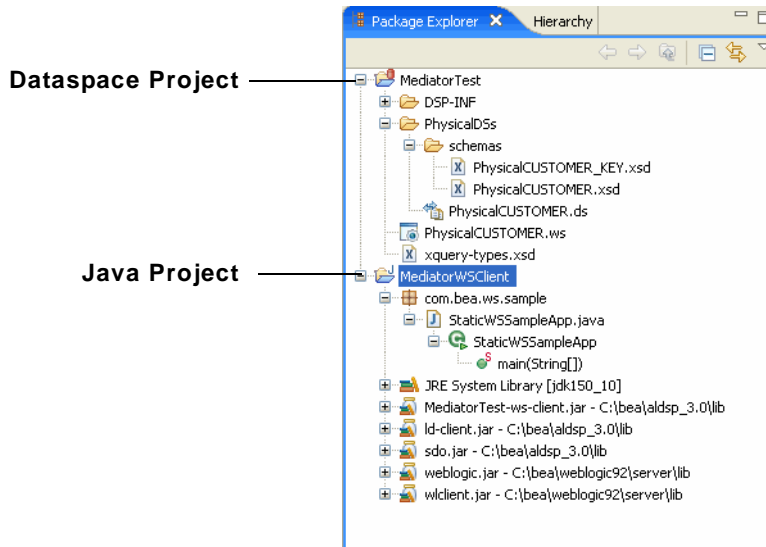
Package Explorer
Hierarchy

Dataspace Project
MediatorTest
DSP-INF
PhysicalDSs
schemas
PhysicalCUSTOMER_KEY.xsd
PhysicalCUSTOMER.xsd
PhysicalCUSTOMER.ds
PhysicalCUSTOMER.ws
xquery-types.xsd

Java Project
MediatorWSClient
com.bea.ws.sample
StaticWSSampleApp.java
StaticWSSampleApp
main(String[])
JRE System Library [jdk150_10]
MediatorTest-ws-client.jar - C:\bea\aldsp_3.0\lib
ld-client.jar - C:\bea\aldsp_3.0\lib
sdo.jar - C:\bea\aldsp_3.0\lib
weblogic.jar - C:\bea\weblogic92\server\lib
wlclient.jar - C:\bea\weblogic92\server\lib